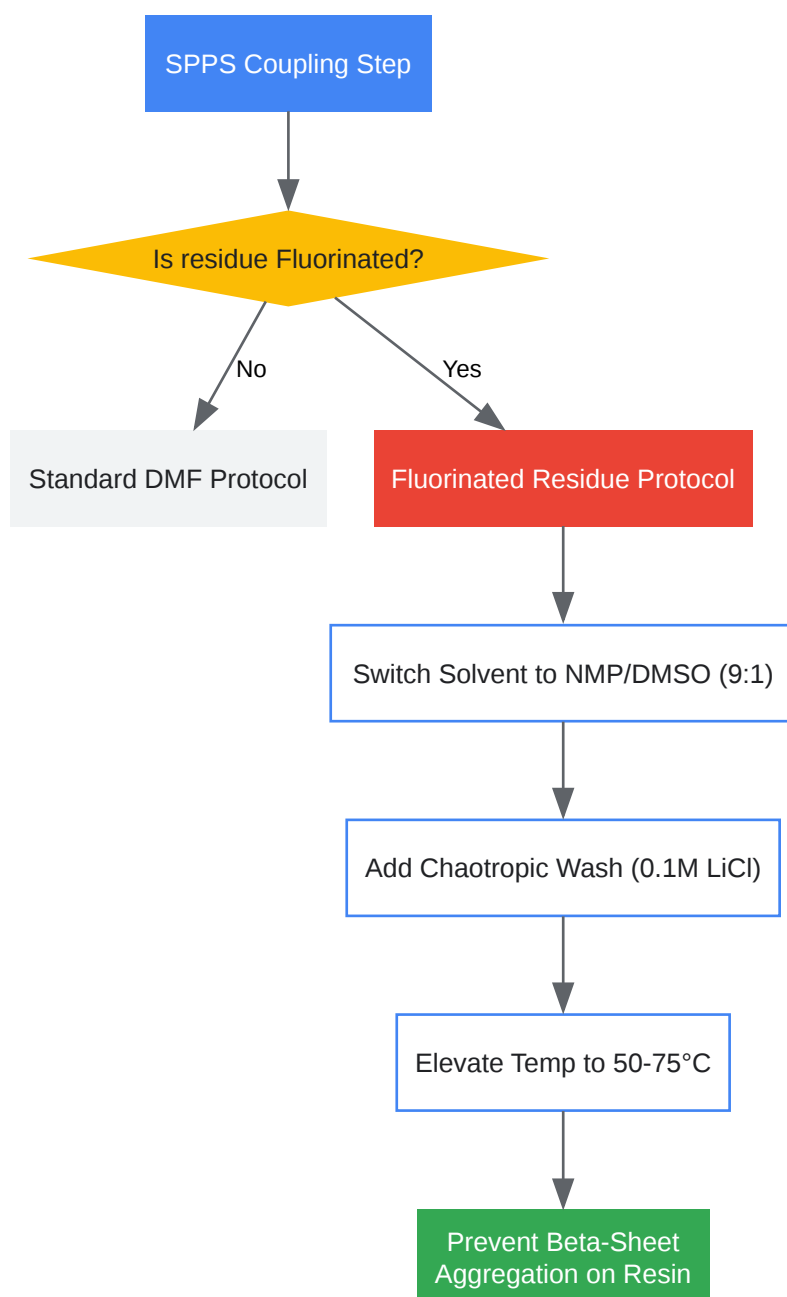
SPPS Coupling Step

Is residue Fluorinated?

No

Yes

Standard DMF Protocol

Fluorinated Residue Protocol

Switch Solvent to NMP/DMSO (9:1)

Add Chaotropic Wash (0.1M LiCl)

Elevate Temp to 50-75°C

Prevent Beta-Sheet Aggregation on Resin